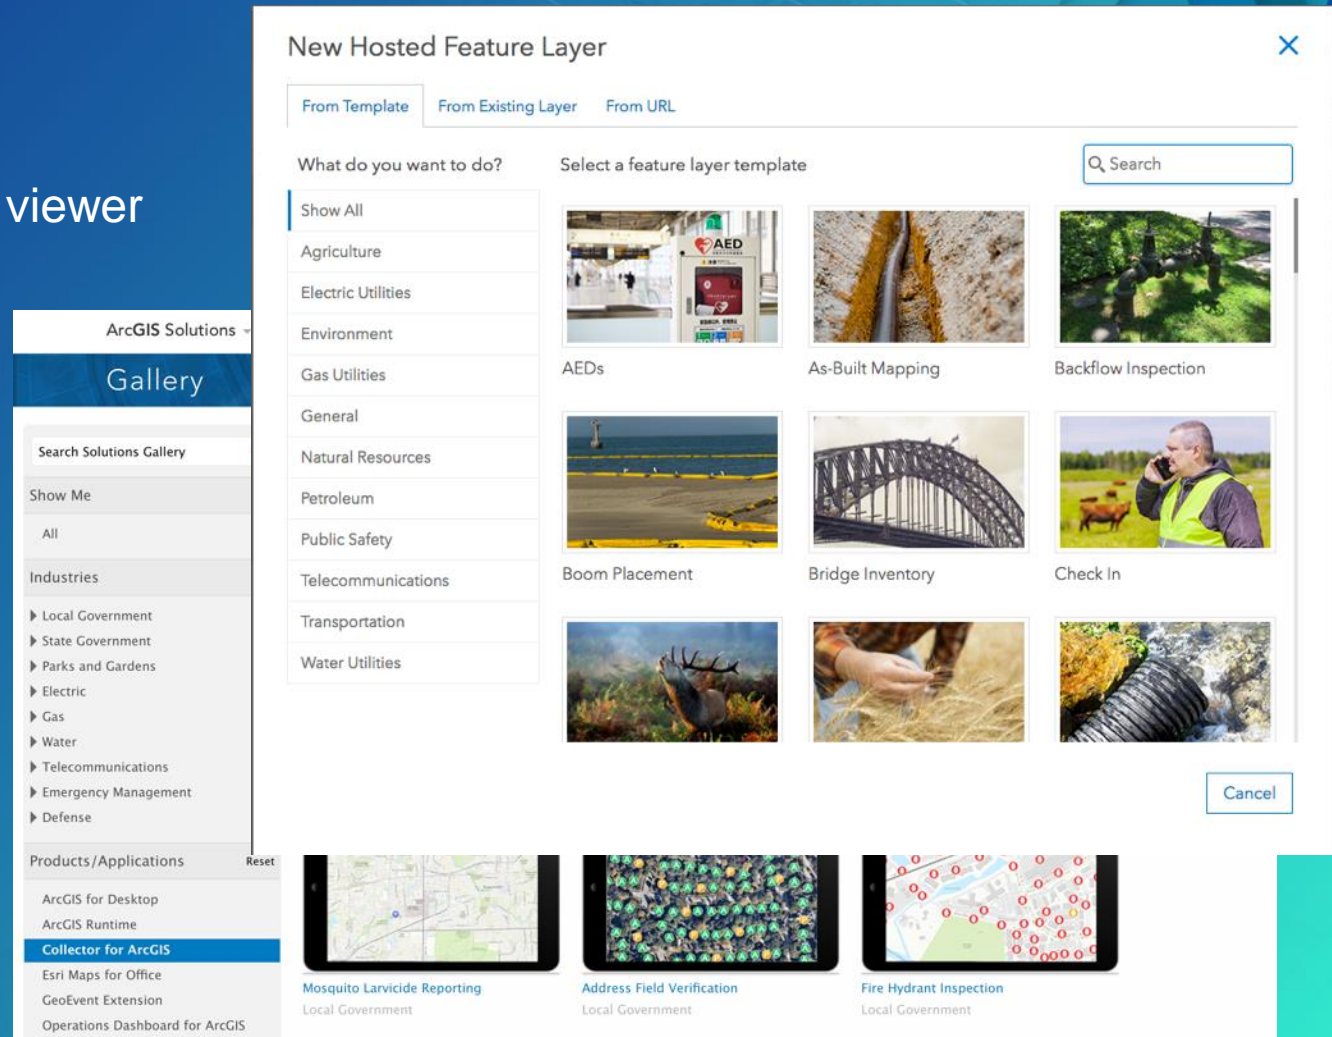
viewer

ArcGIS Solutions

Gallery

Search Solutions Gallery

Show Me

All

Industries

Local Government
State Government
Parks and Gardens
Electric
Gas
Water
Telecommunications
Emergency Management
Defense

Products/Applications Reset

ArcGIS for Desktop
ArcGIS Runtime
Collector for ArcGIS
Esri Maps for Office
GeoEvent Extension
Operations Dashboard for ArcGIS

New Hosted Feature Layer

From Template | From Existing Layer | From URL

What do you want to do?

Show All
Agriculture
Electric Utilities
Environment
Gas Utilities
General
Natural Resources
Petroleum
Public Safety
Telecommunications
Transportation
Water Utilities

Select a feature layer template

Search

AED

AEDs
As-Built Mapping
Backflow Inspection
Boom Placement
Bridge Inventory
Check In

Cancel

Mosquito Larvicide Reporting
Local Government
Address Field Verification
Local Government
Fire Hydrant Inspection
Local Government